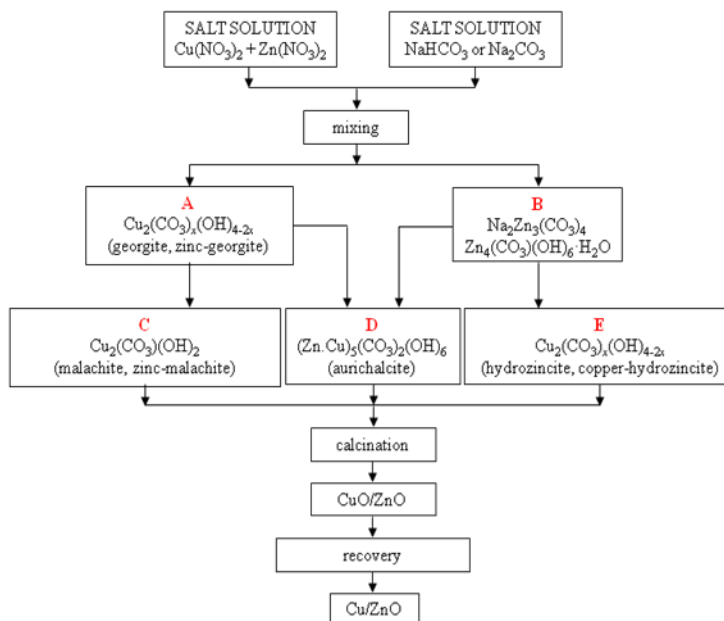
SALT SOLUTION
$Cu(NO_3)_2 + Zn(NO_3)_2$

SALT SOLUTION
$NaHCO_3$ or $Na_2CO_3$

mixing

A
$Cu_2(CO_3)_x(OH)_{4-2x}$
(georgite, zinc-georgite)

B
$Na_2Zn_3(CO_3)_4$
$Zn_4(CO_3)(OH)_6 \cdot H_2O$

C
$Cu_2(CO_3)(OH)_2$
(malachite, zinc-malachite)

D
$(Zn.Cu)_5(CO_3)_2(OH)_6$
(aurichalcite)

E
$Cu_2(CO_3)_x(OH)_{4-2x}$
(hydrozincite, copper-hydrozincite)

calcination

CuO/ZnO

recovery

Cu/ZnO